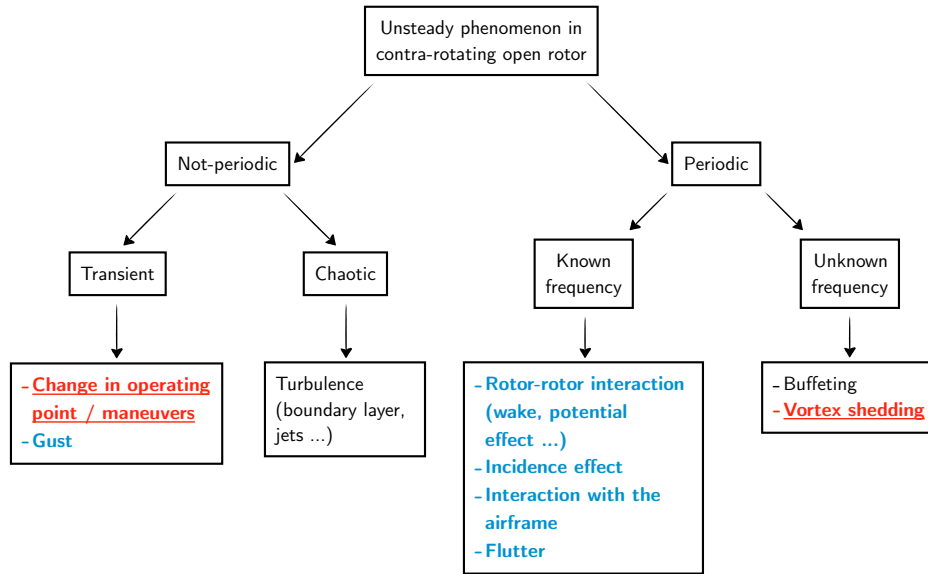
Unsteady phenomenon in contra-rotating open rotor

Not-periodic

Periodic

Transient

Chaotic

Known frequency

Unknown frequency

- Change in operating point / maneuvers
- Gust

Turbulence (boundary layer, jets ...)

- Rotor-rotor interaction (wake, potential effect ...)
- Incidence effect
- Interaction with the airframe
- Flutter

- Buffeting
- Vortex shedding